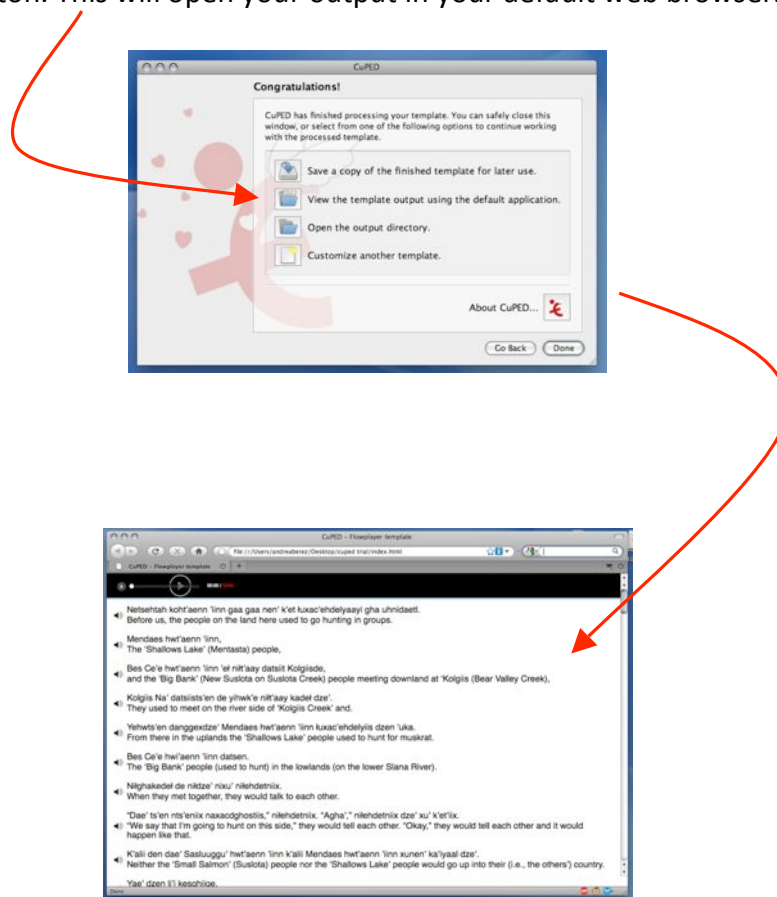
ton. This will open your output in your default web browser.

CuPED

Congratulations!

CuPED has finished processing your template. You can safely close this window, or select from one of the following options to continue working with the processed template.

Save a copy of the finished template for later use.

View the template output using the default application.

Open the output directory.

Customize another template.

About CuPED...

Go Back Done

CuPED - Flowplayer template

file:///Users/andreaberez/Desktop/cuped trial/index.html

CuPED - Flowplayer template

Netsehtah koht'aenn 'iinn gaa gaa nen' k'et łuxac'ehdelyaayi gha uhnidaetl.
Before us, the people on the land here used to go hunting in groups.

Mendaes hwt'aenn 'iinn,
The 'Shallows Lake' (Mentasta) people,

Bes Ce'e hwt'aenn 'iinn 'eł niłt'aay datsiit Kolgiisde,
and the 'Big Bank' (New Suslota on Suslota Creek) people meeting downland at 'Kolgiis (Bear Valley Creek),

Kolgiis Na' datsiists'en de yihwk'e niłt'aay kadeł dze'.
They used to meet on the river side of 'Kolgiis Creek' and.

Yehwts'en danggexdze' Mendaes hwt'aenn 'iinn łuxac'ehdelyiis dzen 'uka.
From there in the uplands the 'Shallows Lake' people used to hunt for muskrat.

Bes Ce'e hwi'aenn 'iinn datsen.
The 'Big Bank' people (used to hunt) in the lowlands (on the lower Slana River).

Niłghakedeł de nikdze' nixu' niłehdetniix.
When they met together, they would talk to each other.

"Dae' ts'en nts'enilx naxaodghostiis," niłehdetniix. "Agha'," niłehdetniix dze' xu' k'et'iix.
"We say that I'm going to hunt on this side," they would tell each other. "Okay," they would tell each other and it would happen like that.

K'alii den dae' Sasluuggu' hwt'aenn 'iinn k'alii Mendaes hwt'aenn 'iinn xunen' ka'iyaal dze'.
Neither the 'Small Salmon' (Suslota) people nor the 'Shallows Lake' people would go up into their (i.e., the others') country.

Yae' dzen li'i kesohiige.

Done